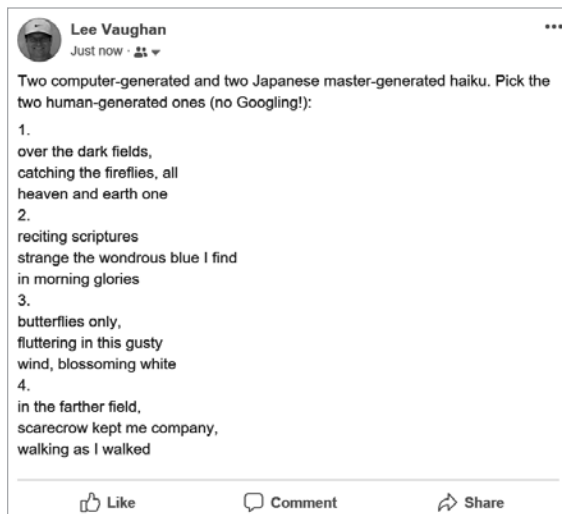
Lee Vaughan
Just now ·

Two computer-generated and two Japanese master-generated haiku. Pick the two human-generated ones (no Googling!):

1.
over the dark fields,
catching the fireflies, all
heaven and earth one
2.
reciting scriptures
strange the wondrous blue I find
in morning glories
3.
butterflies only,
fluttering in this gusty
wind, blossoming white
4.
in the farther field,
scarecrow kept me company,
walking as I walked

Like
Comment
Share